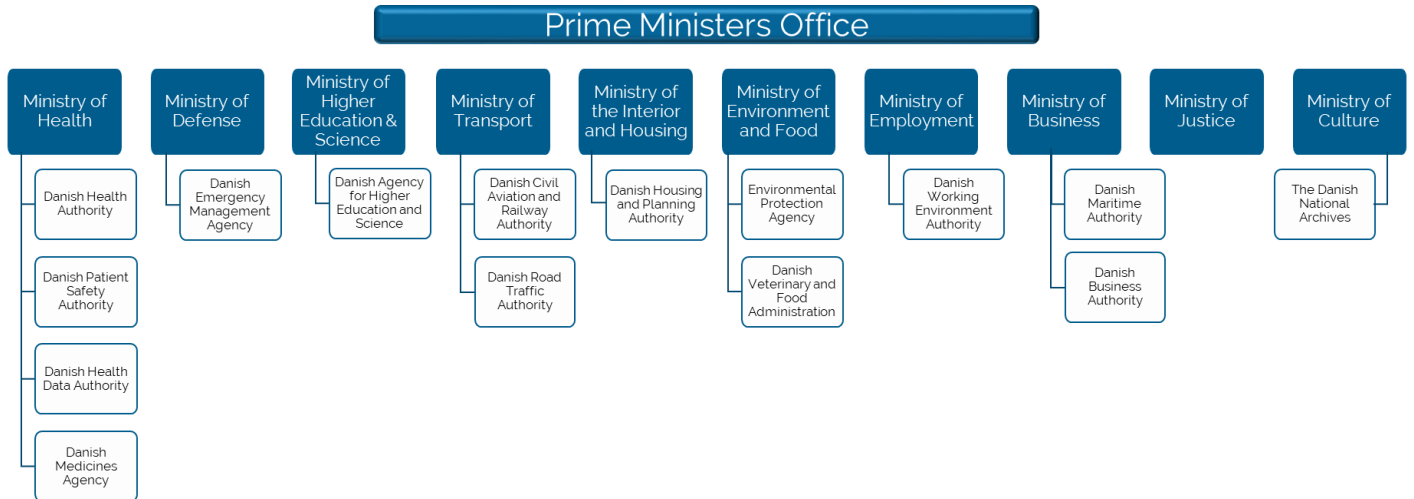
Prime Ministers Office

Ministry of Health

Danish Health Authority

Danish Patient Safety Authority

Danish Health Data Authority

Danish Medicines Agency

Ministry of Defense

Danish Emergency Management Agency

Ministry of Higher Education & Science

Danish Agency for Higher Education and Science

Ministry of Transport

Danish Civil Aviation and Railway Authority

Danish Road Traffic Authority

Ministry of the Interior and Housing

Danish Housing and Planning Authority

Ministry of Environment and Food

Environmental Protection Agency

Danish Veterinary and Food Administration

Ministry of Employment

Danish Working Environment Authority

Ministry of Business

Danish Maritime Authority

Danish Business Authority

Ministry of Justice

Ministry of Culture

The Danish National Archives